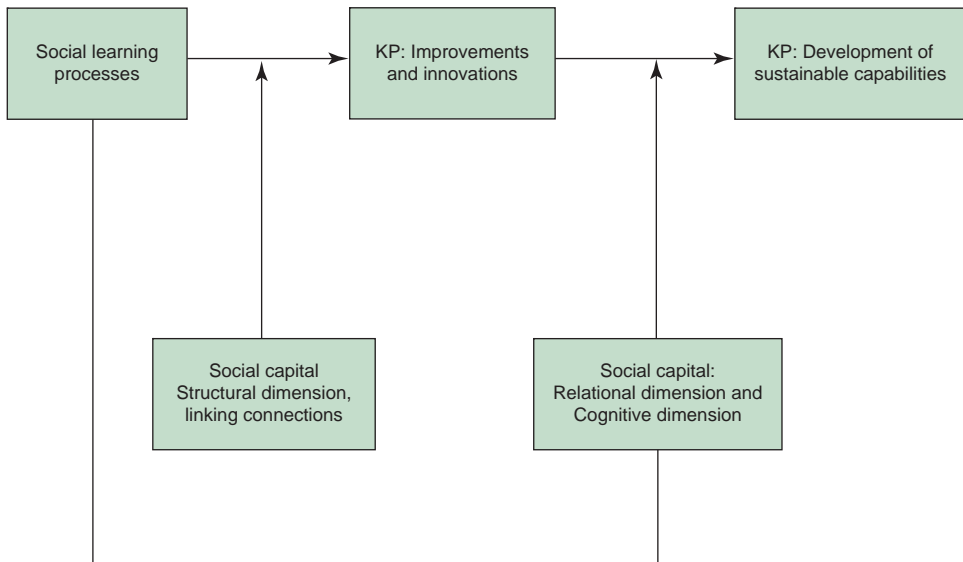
Social learning processes

KP: Improvements and innovations

KP: Development of sustainable capabilities

Social capital Structural dimension, linking connections

Social capital: Relational dimension and Cognitive dimension